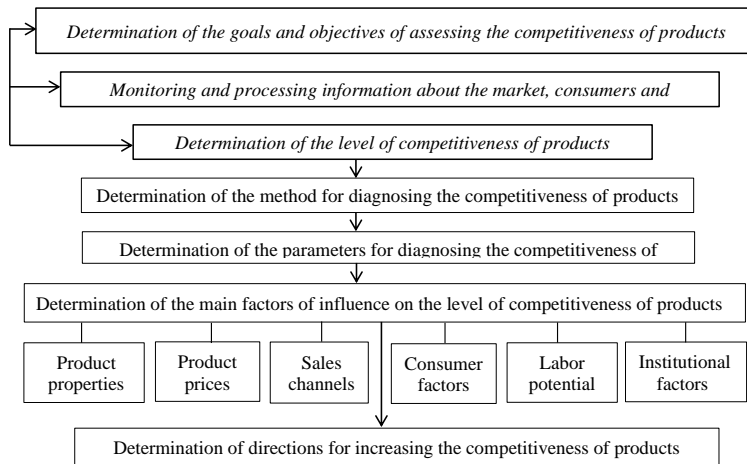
Determination of the goals and objectives of assessing the competitiveness of products

Monitoring and processing information about the market, consumers and

Determination of the level of competitiveness of products

Determination of the method for diagnosing the competitiveness of products

Determination of the parameters for diagnosing the competitiveness of

Determination of the main factors of influence on the level of competitiveness of products

Product properties

Product prices

Sales channels

Consumer factors

Labor potential

Institutional factors

Determination of directions for increasing the competitiveness of products